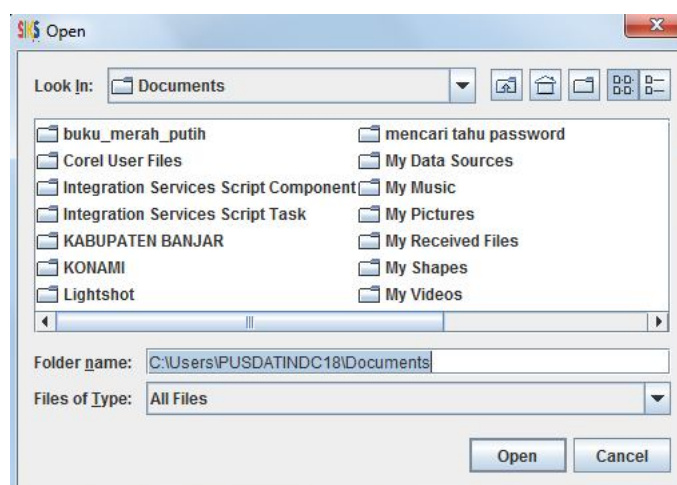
SIKS Open

Look In: Documents

buku_merah_putih
Corel User Files
Integration Services Script Component
Integration Services Script Task
KABUPATEN BANJAR
KONAMI
Lightshot

mencari tahu password
My Data Sources
My Music
My Pictures
My Received Files
My Shapes
My Videos

Folder name: C:\Users\PUSDATINDC18\Documents

Files of Type: All Files

Open
Cancel